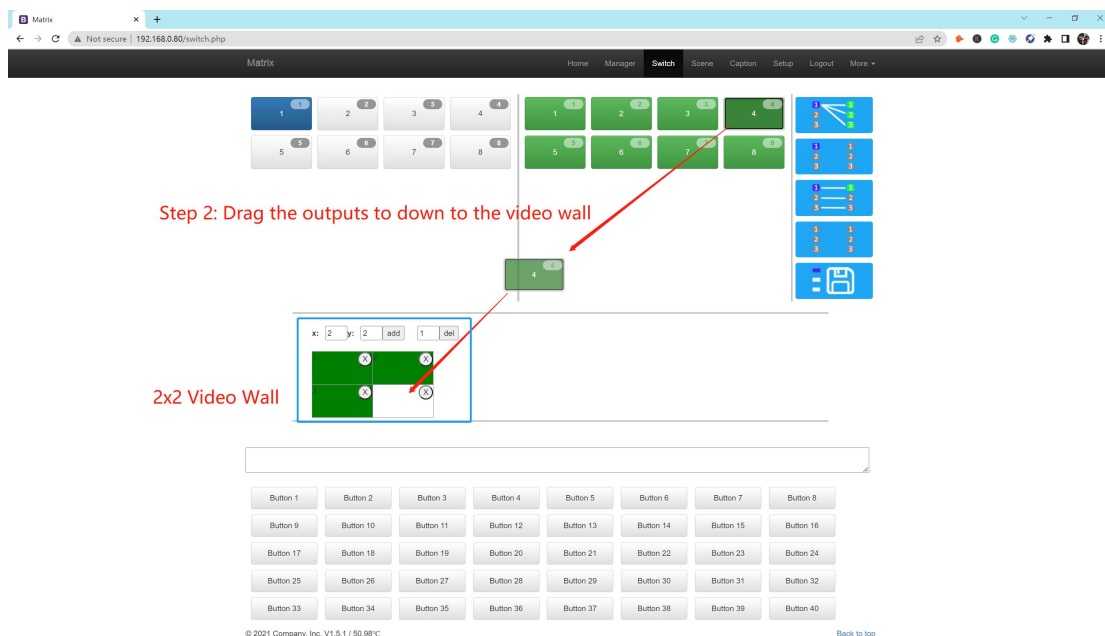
Matrix
Not secure | 192.168.0.80/switch.php

Matrix
Home Manager Switch Scene Caption Setup Logout More

1 1
2 2
3 3
4 4
5 5
6 6
7 7
8 8

1 1
2 2
3 3
4 4
5 5
6 6
7 7
8 8

Step 2: Drag the outputs to down to the video wall

4 4

x: 2 y: 2 add 1 del

2x2 Video Wall

| Button 1 | Button 2 | Button 3 | Button 4 | Button 5 | Button 6 | Button 7 | Button 8 |
|---|---|---|---|---|---|---|---|
| Button 9 | Button 10 | Button 11 | Button 12 | Button 13 | Button 14 | Button 15 | Button 16 |
| Button 17 | Button 18 | Button 19 | Button 20 | Button 21 | Button 22 | Button 23 | Button 24 |
| Button 25 | Button 26 | Button 27 | Button 28 | Button 29 | Button 30 | Button 31 | Button 32 |
| Button 33 | Button 34 | Button 35 | Button 36 | Button 37 | Button 38 | Button 39 | Button 40 |

© 2021 Company, Inc. V1.5.1 / 50.98℃
Back to top